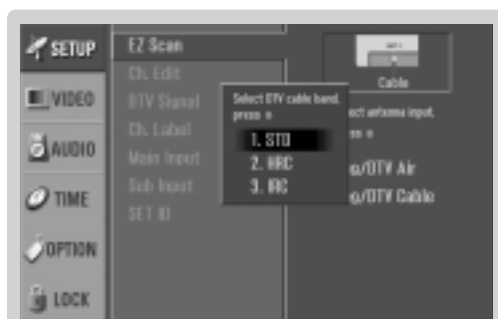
SETUP
VIDEO
AUDIO
TIME
OPTION
LOCK

EZ Scan
Ch. Edit
DTV Signal
Ch. Label
Main Input
Sub Input
SET ID

Select DTV cable band,
press ▸
1. STD
2. HRC
3. IRC

Cable
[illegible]ct antenna input.
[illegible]ss ▸
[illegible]a/DTV Air
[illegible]a/DTV Cable